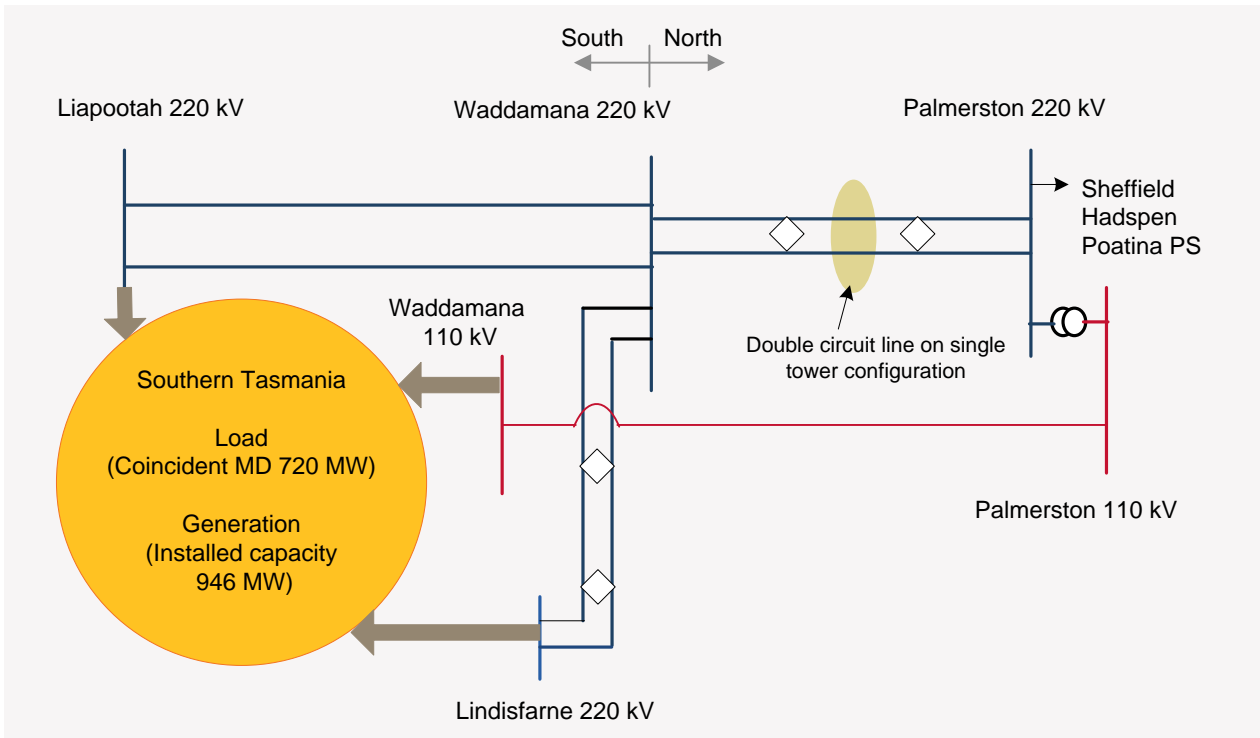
South North

Liapootah 220 kV

Waddamana 220 kV

Palmerston 220 kV

Sheffield
Hadspen
Poatina PS

Waddamana 110 kV

Double circuit line on single tower configuration

Southern Tasmania

Load
(Coincident MD 720 MW)

Generation
(Installed capacity 946 MW)

Palmerston 110 kV

Lindisfarne 220 kV